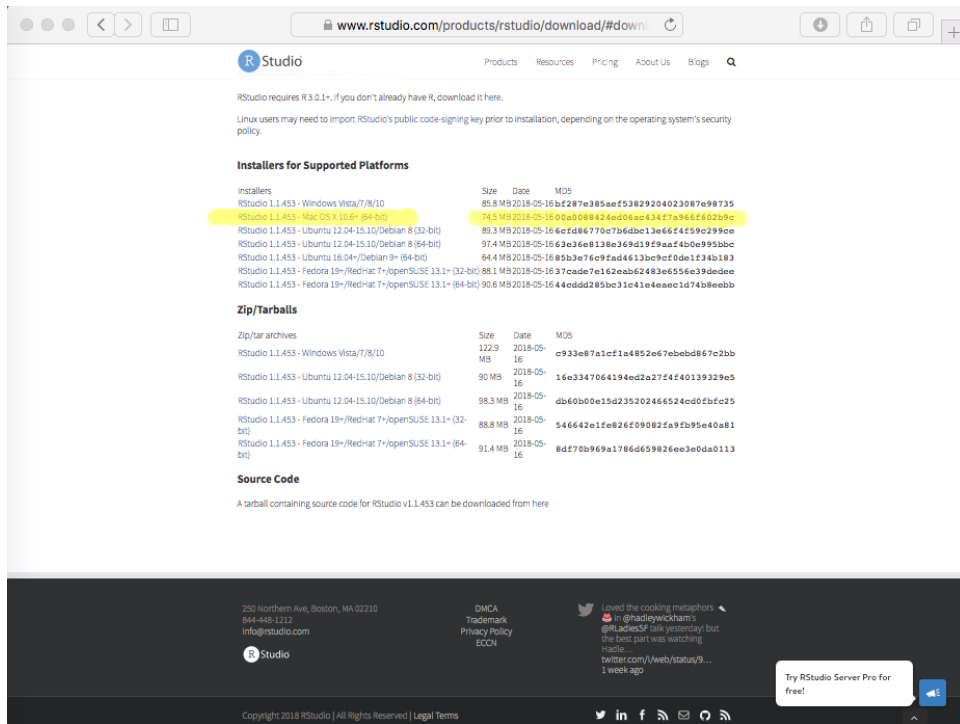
www.rstudio.com/products/rstudio/download/#downl

R Studio

Products Resources Pricing About Us Blogs

RStudio requires R 3.0.1+. If you don't already have R, download it here.

Linux users may need to import RStudio's public code-signing key prior to installation, depending on the operating system's security policy.

Installers for Supported Platforms

| Installers | Size | Date | MD5 |
|---|---|---|---|
| RStudio 1.1.453 - Windows Vista/7/8/10 | 85.8 MB | 2018-05-16 | bf287e385aef53829204023087e98735 |
| RStudio 1.1.453 - Mac OS X 10.6+ (64-bit) | 74.5 MB | 2018-05-16 | 00a0088424ed06ac434f7a966f602b9c |
| RStudio 1.1.453 - Ubuntu 12.04-15.10/Debian 8 (32-bit) | 89.3 MB | 2018-05-16 | 6cfd86770c7b6dbc13e66f4f59c299ce |
| RStudio 1.1.453 - Ubuntu 12.04-15.10/Debian 8 (64-bit) | 97.4 MB | 2018-05-16 | 63e36e8138e369d19f9aaf4b0e995bbc |
| RStudio 1.1.453 - Ubuntu 16.04+/Debian 9+ (64-bit) | 64.4 MB | 2018-05-16 | 85b3e76c9fad4613bc9cf0de1f34b183 |
| RStudio 1.1.453 - Fedora 19+/RedHat 7+/openSUSE 13.1+ (32-bit) | 88.1 MB | 2018-05-16 | 37cade7e162eab62483e6556e39dedee |
| RStudio 1.1.453 - Fedora 19+/RedHat 7+/openSUSE 13.1+ (64-bit) | 90.6 MB | 2018-05-16 | 44cddd285bc31c41e4eaec1d74b8eebb |

Zip/Tarballs

| Zip/tar archives | Size | Date | MD5 |
|---|---|---|---|
| RStudio 1.1.453 - Windows Vista/7/8/10 | 122.9 MB | 2018-05-16 | c933e87a1cf1a4852e67ebebd867c2bb |
| RStudio 1.1.453 - Ubuntu 12.04-15.10/Debian 8 (32-bit) | 90 MB | 2018-05-16 | 16e3347064194ed2a27f4f40139329e5 |
| RStudio 1.1.453 - Ubuntu 12.04-15.10/Debian 8 (64-bit) | 98.3 MB | 2018-05-16 | db60b00e15d235202466524cd0fbfc25 |
| RStudio 1.1.453 - Fedora 19+/RedHat 7+/openSUSE 13.1+ (32-bit) | 88.8 MB | 2018-05-16 | 546642e1fe826f09082fa9fb95e40a81 |
| RStudio 1.1.453 - Fedora 19+/RedHat 7+/openSUSE 13.1+ (64-bit) | 91.4 MB | 2018-05-16 | 8df70b969a1786d659826ee3e0da0113 |

Source Code

A tarball containing source code for RStudio v1.1.453 can be downloaded from here

250 Northern Ave, Boston, MA 02210
844-448-1212
info@rstudio.com

R Studio

DMCA
Trademark
Privacy Policy
ECCN

Loved the cooking metaphors in @hadleywickham's @RLadiesSF talk yesterday! but the best part was watching Hadle...
twitter.com/i/web/status/9...
1 week ago

Try RStudio Server Pro for free!

Copyright 2018 RStudio | All Rights Reserved | Legal Terms